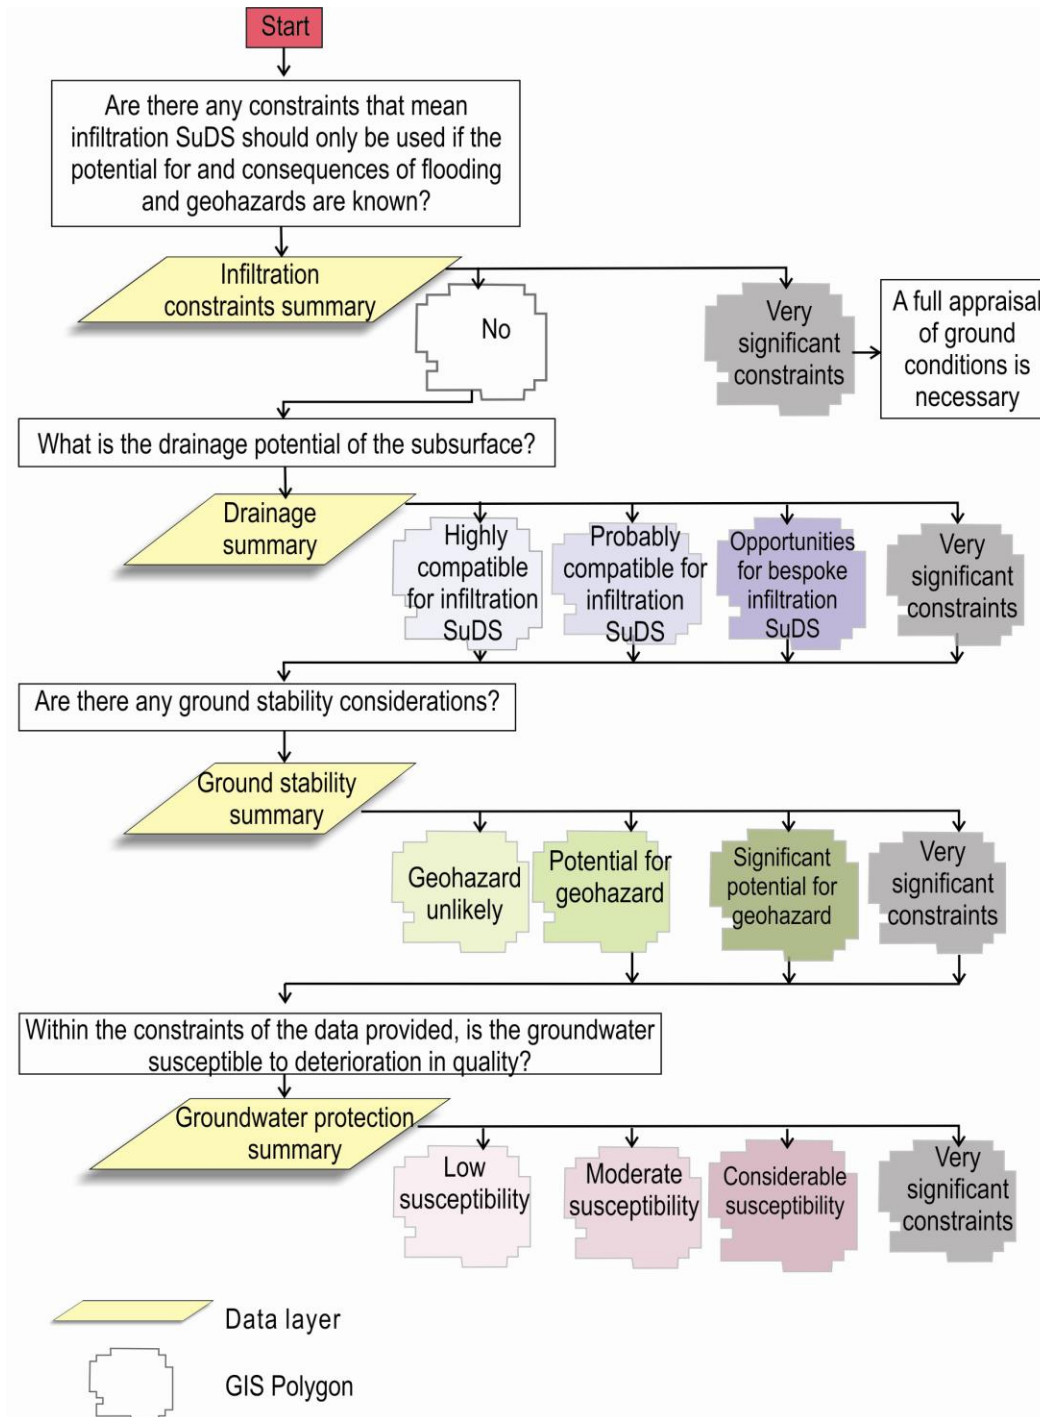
Start

Are there any constraints that mean infiltration SuDS should only be used if the potential for and consequences of flooding and geohazards are known?

Infiltration constraints summary

No

Very significant constraints

A full appraisal of ground conditions is necessary

What is the drainage potential of the subsurface?

Drainage summary

Highly compatible for infiltration SuDS

Probably compatible for infiltration SuDS

Opportunities for bespoke infiltration SuDS

Very significant constraints

Are there any ground stability considerations?

Ground stability summary

Geohazard unlikely

Potential for geohazard

Significant potential for geohazard

Very significant constraints

Within the constraints of the data provided, is the groundwater susceptible to deterioration in quality?

Groundwater protection summary

Low susceptibility

Moderate susceptibility

Considerable susceptibility

Very significant constraints

Data layer

GIS Polygon